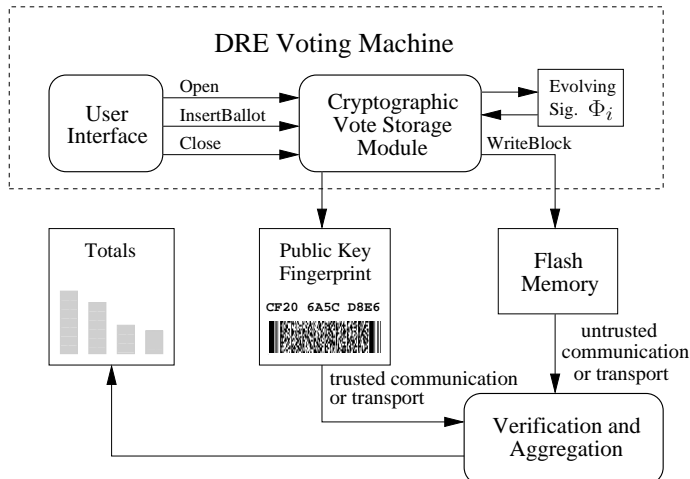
DRE Voting Machine

User Interface

Open

InsertBallot

Close

Cryptographic Vote Storage Module

Evolving Sig. $\Phi_i$

WriteBlock

Totals

Public Key Fingerprint

CF20 6A5C D8E6

Flash Memory

untrusted communication or transport

trusted communication or transport

Verification and Aggregation